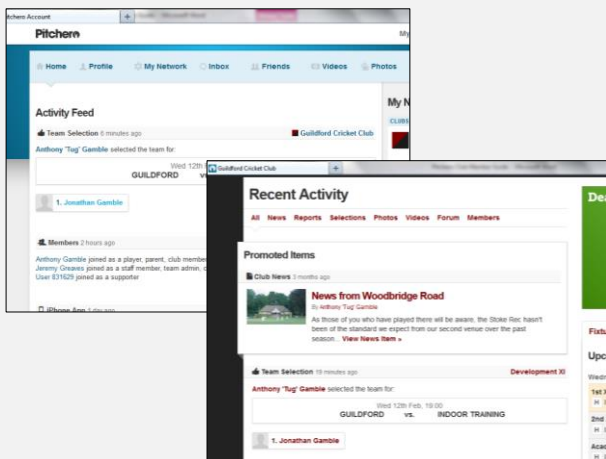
Pitchero Account

Pitchero

My

Home Profile My Network Inbox Friends Videos Photos

Activity Feed

Team Selection 6 minutes ago

Guildford Cricket Club

Anthony 'Tug' Gamble selected the team for:

Wed 12th

GUILDFORD vs

1. Jonathan Gamble

Members 2 hours ago

Anthony Gamble joined as a player, parent, club member
Jeremy Greaves joined as a staff member, team admin, c
User 831629 joined as a supporter

iPhone App 1 day ago

My N

CLUB

Guildford Cricket Club

Recent Activity

All News Reports Selections Photos Videos Forum Members

Promoted Items

Club News 3 months ago

News from Woodbridge Road

By Anthony 'Tug' Gamble

As those of you who have played there will be aware, the Stoke Rec hasn't been of the standard we expect from our second venue over the past season... View News Item »

Team Selection 19 minutes ago

Development XI

Anthony 'Tug' Gamble selected the team for:

Wed 12th Feb, 19:00

GUILDFORD vs. INDOOR TRAINING

1. Jonathan Gamble

Dea

Fixtu

Upc

1st X

2nd

Acad